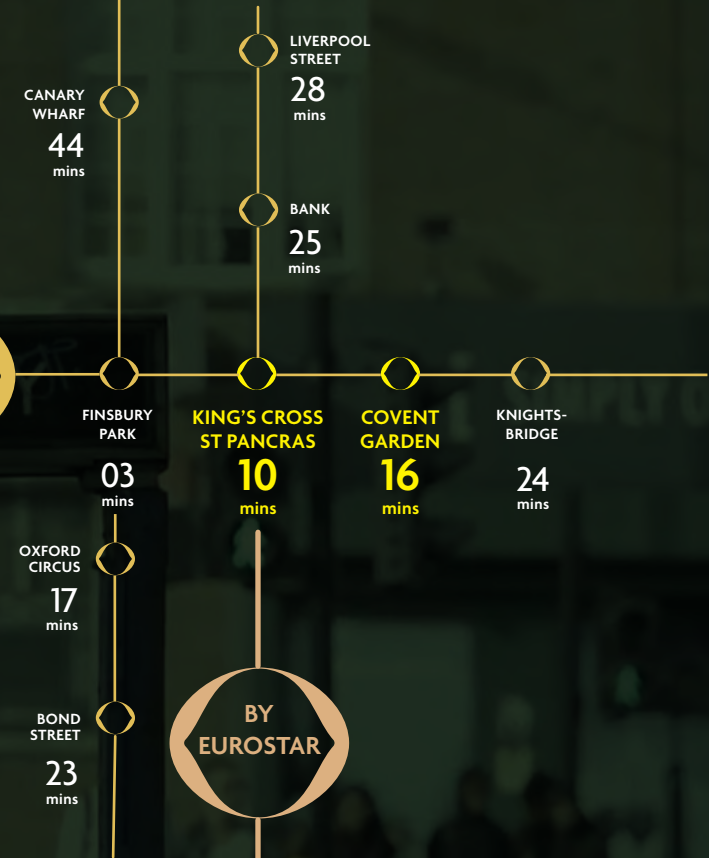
LIVERPOOL STREET
28
mins

CANARY WHARF
44
mins

BANK
25
mins

FINSBURY PARK
03
mins

KING'S CROSS ST PANCRAS
10
mins

COVENT GARDEN
16
mins

KNIGHTS-BRIDGE
24
mins

OXFORD CIRCUS
17
mins

BOND STREET
23
mins

BY EUROSTAR